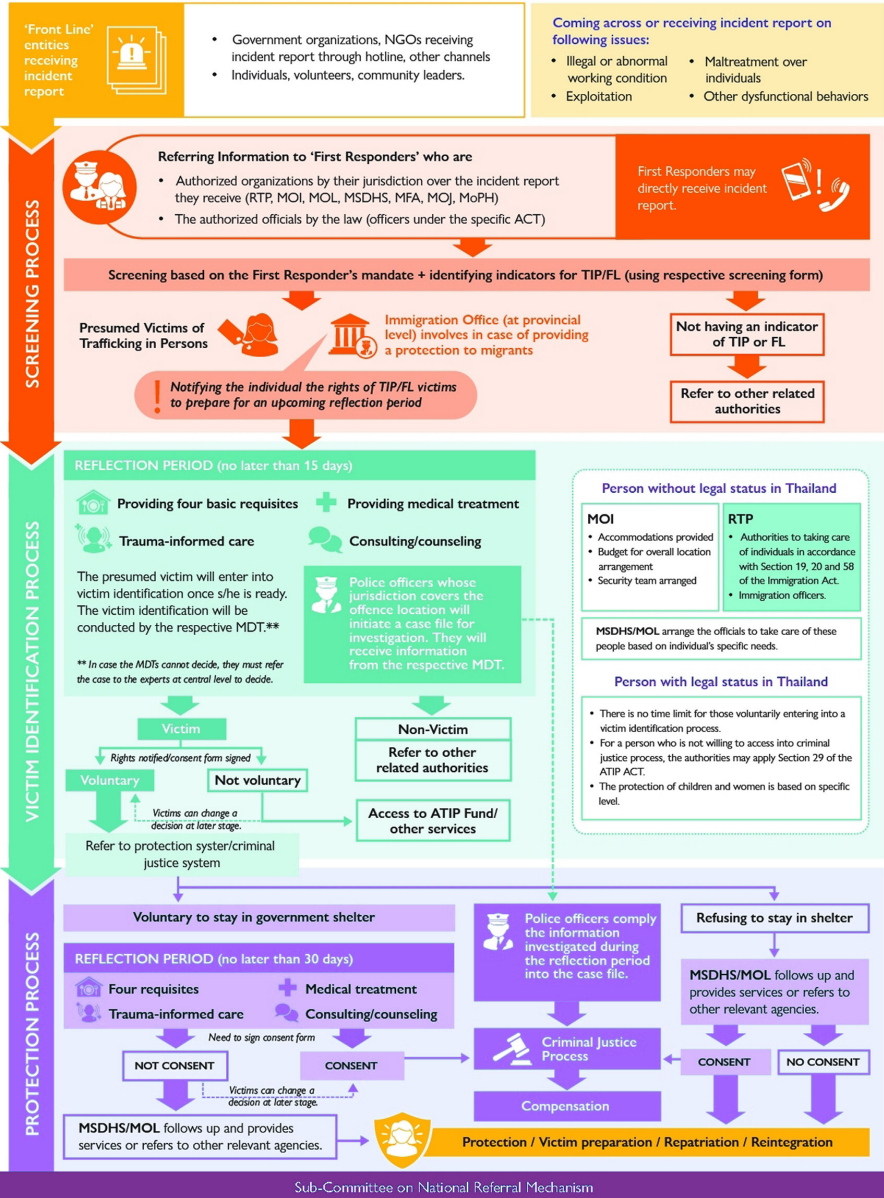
'Front Line' entities receiving incident report

- Government organizations, NGOs receiving incident report through hotline, other channels
- Individuals, volunteers, community leaders.

Coming across or receiving incident report on following issues:
- Illegal or abnormal working condition
- Exploitation
- Maltreatment over individuals
- Other dysfunctional behaviors

SCREENING PROCESS

Referring Information to 'First Responders' who are
- Authorized organizations by their jurisdiction over the incident report they receive (RTP, MOI, MOL, MSDHS, MFA, MOJ, MoPH)
- The authorized officials by the law (officers under the specific ACT)

First Responders may directly receive incident report.

Screening based on the First Responder's mandate + identifying indicators for TIP/FL (using respective screening form)

Presumed Victims of Trafficking in Persons

Immigration Office (at provincial level) involves in case of providing a protection to migrants

Not having an indicator of TIP or FL

Notifying the individual the rights of TIP/FL victims to prepare for an upcoming reflection period

Refer to other related authorities

VICTIM IDENTIFICATION PROCESS

REFLECTION PERIOD (no later than 15 days)

Providing four basic requisites
Providing medical treatment
Trauma-informed care
Consulting/counseling

The presumed victim will enter into victim identification once s/he is ready. The victim identification will be conducted by the respective MDT.**

** In case the MDTs cannot decide, they must refer the case to the experts at central level to decide.

Police officers whose jurisdiction covers the offence location will initiate a case file for investigation. They will receive information from the respective MDT.

Person without legal status in Thailand

MOI
- Accommodations provided
- Budget for overall location arrangement
- Security team arranged

RTP
- Authorities to taking care of individuals in accordance with Section 19, 20 and 58 of the Immigration Act.
- Immigration officers.

MSDHS/MOL arrange the officials to take care of these people based on individual's specific needs.

Person with legal status in Thailand

- There is no time limit for those voluntarily entering into a victim identification process.
- For a person who is not willing to access into criminal justice process, the authorities may apply Section 29 of the ATIP ACT.
- The protection of children and women is based on specific level.

Victim
Rights notified/consent form signed
Voluntary
Not voluntary
Victims can change a decision at later stage.
Refer to protection syster/criminal justice system

Non-Victim
Refer to other related authorities

Access to ATIP Fund/ other services

PROTECTION PROCESS

Voluntary to stay in government shelter

REFLECTION PERIOD (no later than 30 days)
Four requisites
Medical treatment
Trauma-informed care
Consulting/counseling

Need to sign consent form
NOT CONSENT
CONSENT
Victims can change a decision at later stage.

MSDHS/MOL follows up and provides services or refers to other relevant agencies.

Police officers comply the information investigated during the reflection period into the case file.

Criminal Justice Process

Compensation

Refusing to stay in shelter

MSDHS/MOL follows up and provides services or refers to other relevant agencies.

CONSENT
NO CONSENT

Protection / Victim preparation / Repatriation / Reintegration

Sub-Committee on National Referral Mechanism